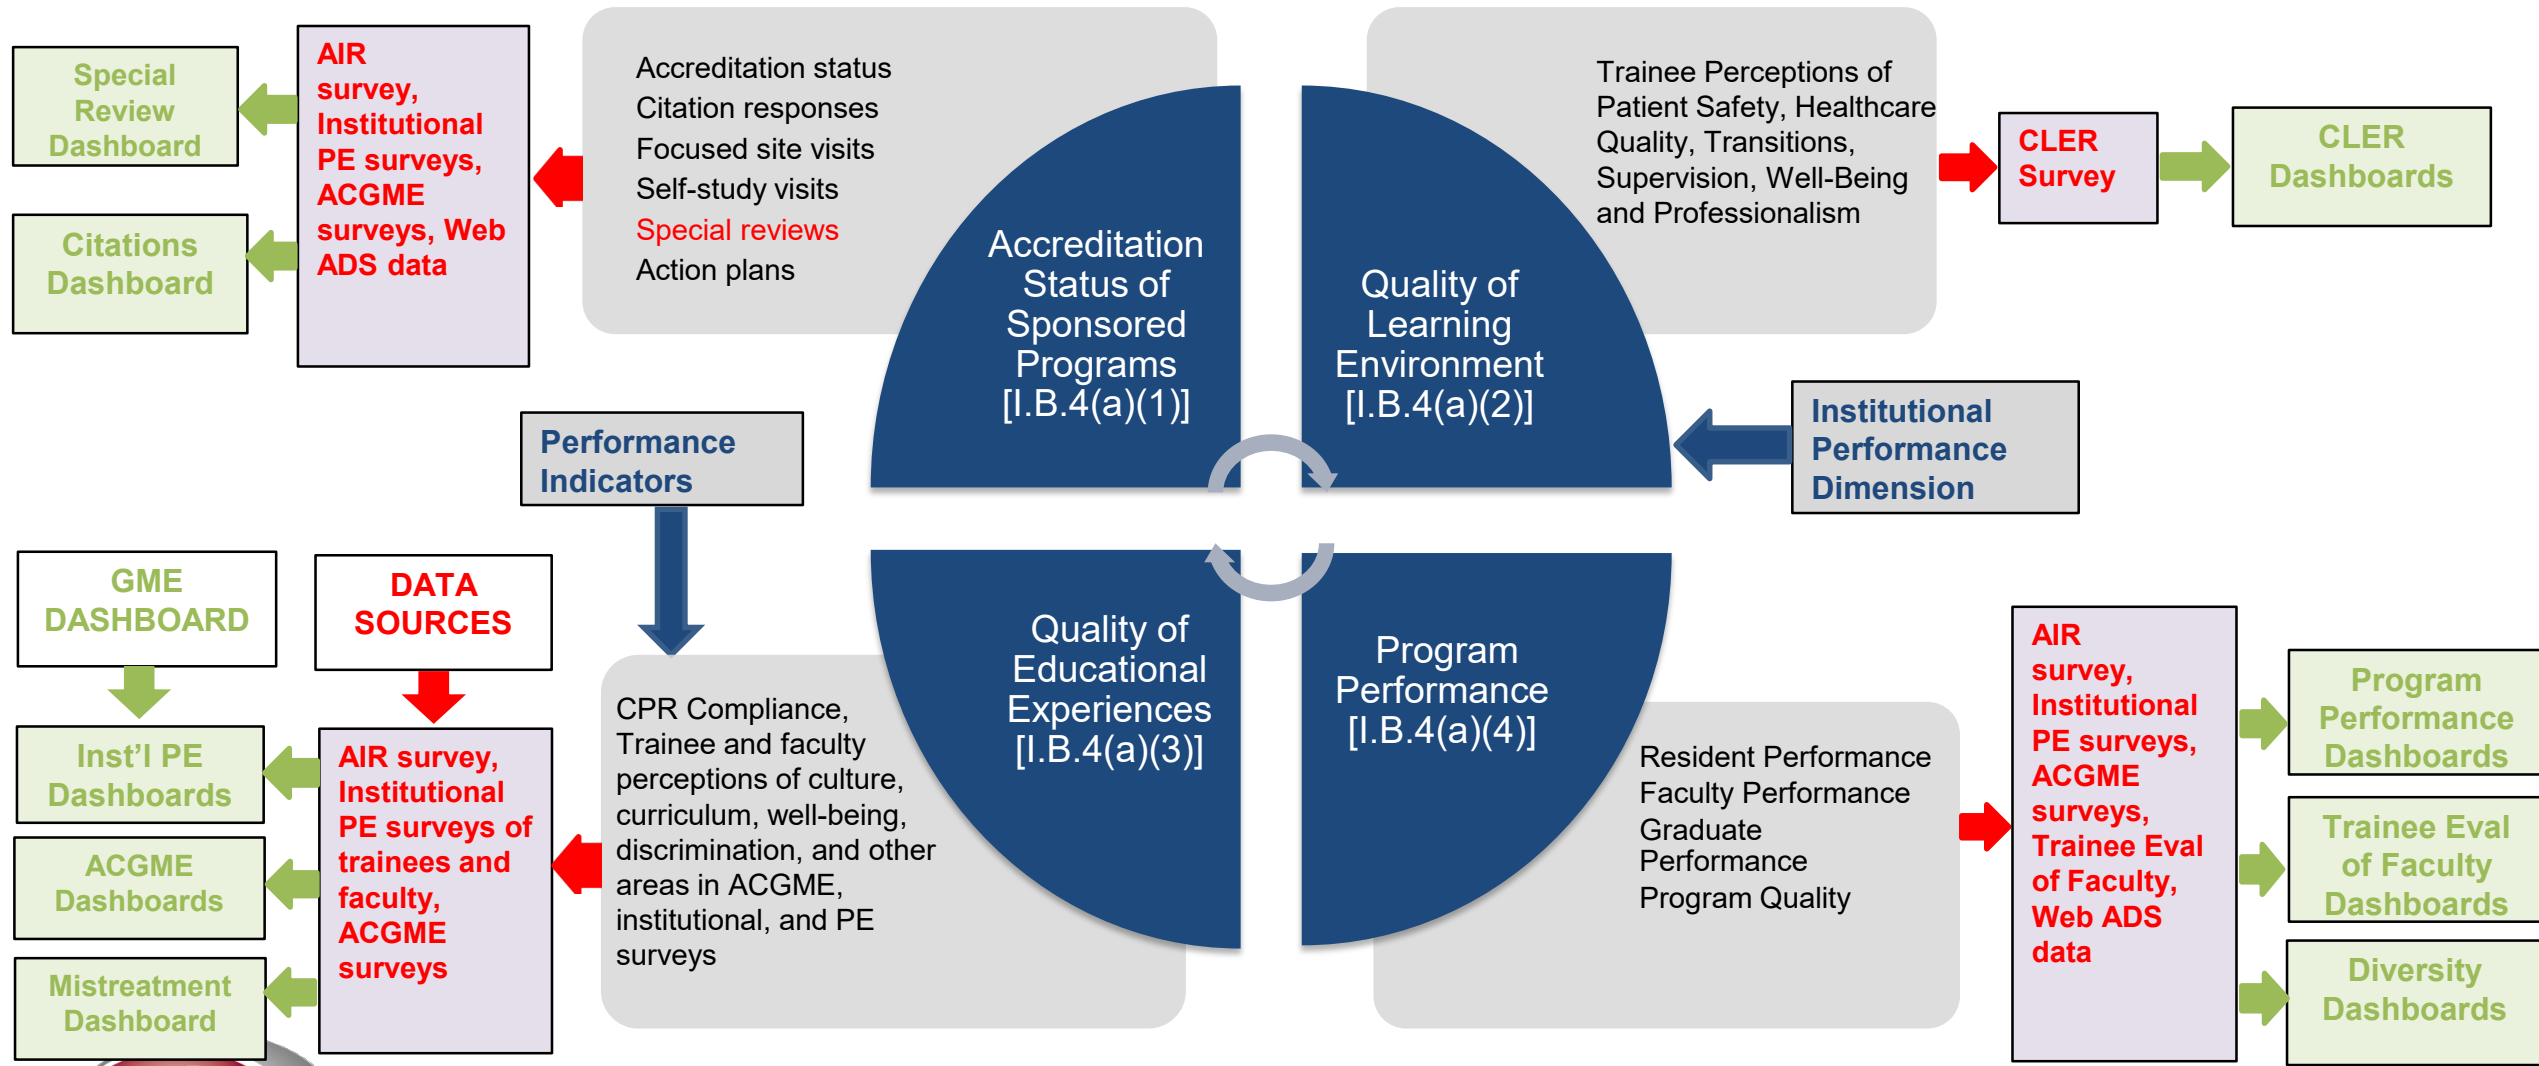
Special Review Dashboard

Citations Dashboard

AIR survey, Institutional PE surveys, ACGME surveys, Web ADS data

Accreditation status
Citation responses
Focused site visits
Self-study visits
Special reviews
Action plans

Accreditation Status of Sponsored Programs [I.B.4(a)(1)]

Quality of Learning Environment [I.B.4(a)(2)]

Trainee Perceptions of Patient Safety, Healthcare Quality, Transitions, Supervision, Well-Being and Professionalism

CLER Survey

CLER Dashboards

Institutional Performance Dimension

Performance Indicators

GME DASHBOARD

DATA SOURCES

Inst'l PE Dashboards

ACGME Dashboards

Mistreatment Dashboard

AIR survey, Institutional PE surveys of trainees and faculty, ACGME surveys

CPR Compliance, Trainee and faculty perceptions of culture, curriculum, well-being, discrimination, and other areas in ACGME, institutional, and PE surveys

Quality of Educational Experiences [I.B.4(a)(3)]

Program Performance [I.B.4(a)(4)]

Resident Performance
Faculty Performance
Graduate Performance
Program Quality

AIR survey, Institutional PE surveys, ACGME surveys, Trainee Eval of Faculty, Web ADS data

Program Performance Dashboards

Trainee Eval of Faculty Dashboards

Diversity Dashboards